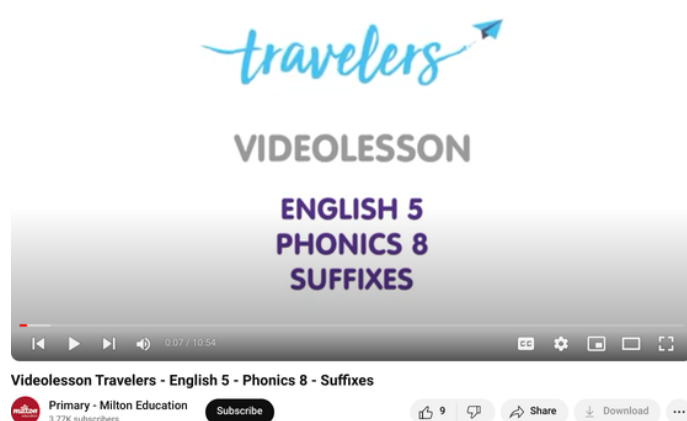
travelers

VIDEOLESSON

ENGLISH 5
PHONICS 8
SUFFIXES

0:07 / 10:54

Videolesson Travelers - English 5 - Phonics 8 - Suffixes

Milton Education

Primary - Milton Education
3.77K subscribers

Subscribe

9

Share

Download

...